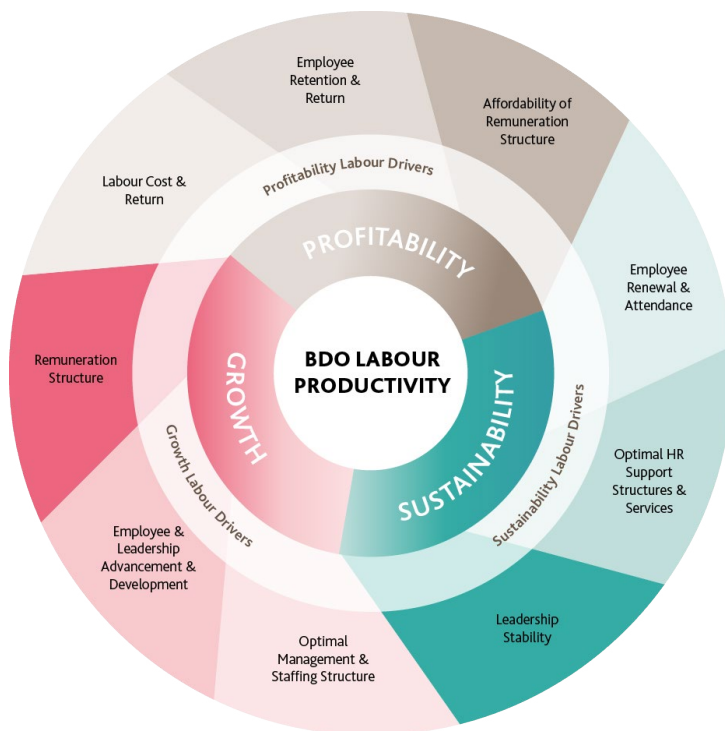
Employee Retention & Return

Affordability of Remuneration Structure

Labour Cost & Return

Profitability Labour Drivers

PROFITABILITY

Employee Renewal & Attendance

Remuneration Structure

GROWTH

BDO LABOUR PRODUCTIVITY

SUSTAINABILITY

Sustainability Labour Drivers

Growth Labour Drivers

Optimal HR Support Structures & Services

Employee & Leadership Advancement & Development

Leadership Stability

Optimal Management & Staffing Structure